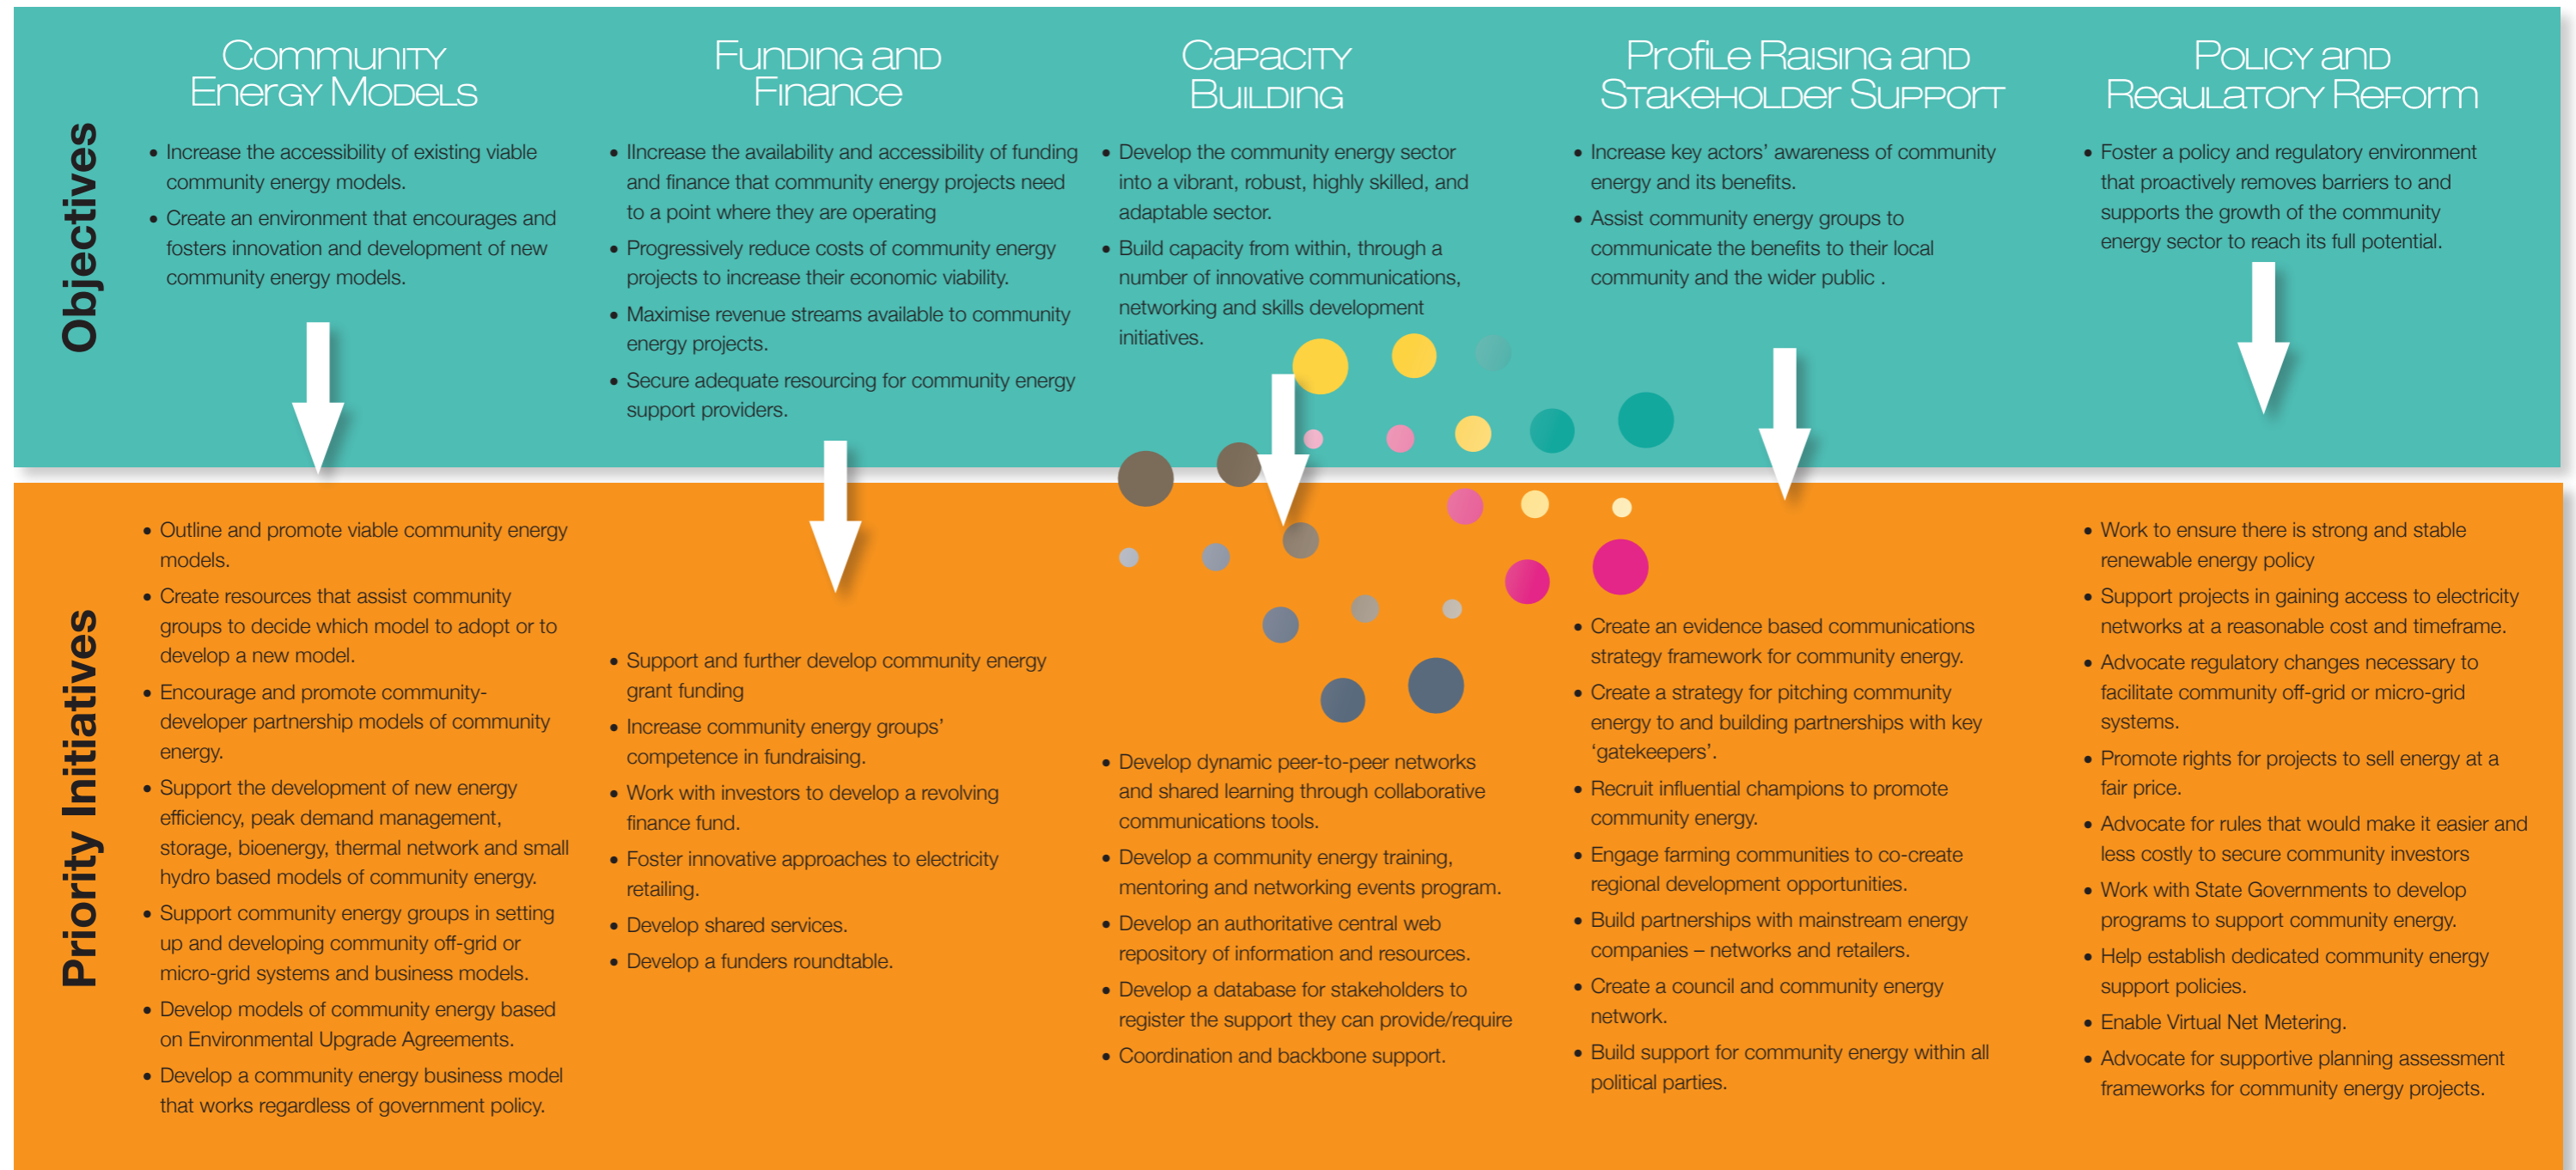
Objectives

Community Energy Models

• Increase the accessibility of existing viable community energy models.
• Create an environment that encourages and fosters innovation and development of new community energy models.

Funding and Finance

• Iincrease the availability and accessibility of funding and finance that community energy projects need to a point where they are operating
• Progressively reduce costs of community energy projects to increase their economic viability.
• Maximise revenue streams available to community energy projects.
• Secure adequate resourcing for community energy support providers.

Capacity Building

• Develop the community energy sector into a vibrant, robust, highly skilled, and adaptable sector.
• Build capacity from within, through a number of innovative communications, networking and skills development initiatives.

Profile Raising and Stakeholder Support

• Increase key actors' awareness of community energy and its benefits.
• Assist community energy groups to communicate the benefits to their local community and the wider public .

Policy and Regulatory Reform

• Foster a policy and regulatory environment that proactively removes barriers to and supports the growth of the community energy sector to reach its full potential.

Priority Initiatives

• Outline and promote viable community energy models.
• Create resources that assist community groups to decide which model to adopt or to develop a new model.
• Encourage and promote community-developer partnership models of community energy.
• Support the development of new energy efficiency, peak demand management, storage, bioenergy, thermal network and small hydro based models of community energy.
• Support community energy groups in setting up and developing community off-grid or micro-grid systems and business models.
• Develop models of community energy based on Environmental Upgrade Agreements.
• Develop a community energy business model that works regardless of government policy.

• Support and further develop community energy grant funding
• Increase community energy groups' competence in fundraising.
• Work with investors to develop a revolving finance fund.
• Foster innovative approaches to electricity retailing.
• Develop shared services.
• Develop a funders roundtable.

• Develop dynamic peer-to-peer networks and shared learning through collaborative communications tools.
• Develop a community energy training, mentoring and networking events program.
• Develop an authoritative central web repository of information and resources.
• Develop a database for stakeholders to register the support they can provide/require
• Coordination and backbone support.

• Create an evidence based communications strategy framework for community energy.
• Create a strategy for pitching community energy to and building partnerships with key 'gatekeepers'.
• Recruit influential champions to promote community energy.
• Engage farming communities to co-create regional development opportunities.
• Build partnerships with mainstream energy companies – networks and retailers.
• Create a council and community energy network.
• Build support for community energy within all political parties.

• Work to ensure there is strong and stable renewable energy policy
• Support projects in gaining access to electricity networks at a reasonable cost and timeframe.
• Advocate regulatory changes necessary to facilitate community off-grid or micro-grid systems.
• Promote rights for projects to sell energy at a fair price.
• Advocate for rules that would make it easier and less costly to secure community investors
• Work with State Governments to develop programs to support community energy.
• Help establish dedicated community energy support policies.
• Enable Virtual Net Metering.
• Advocate for supportive planning assessment frameworks for community energy projects.